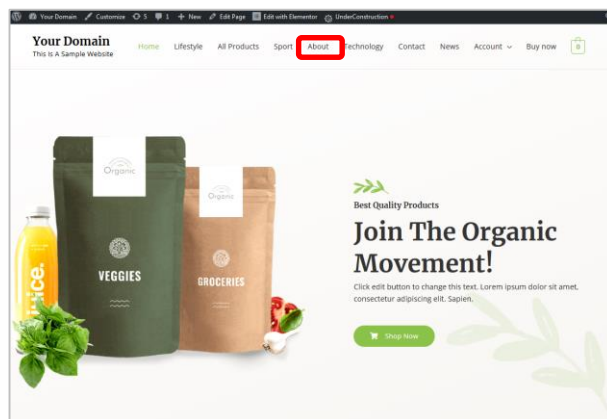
Your Domain Customize 5 1 + New Edit Page Edit with Elementor UnderConstruction

Your Domain
This Is A Sample Website

Home Lifestyle All Products Sport About Technology Contact News Account Buy now 0

Organic
VEGGIES

Organic
GROCERIES

Juice

Best Quality Products

Join The Organic Movement!

Click edit button to change this text. Lorem ipsum dolor sit amet, consectetur adipiscing elit. Sapien.

Shop Now